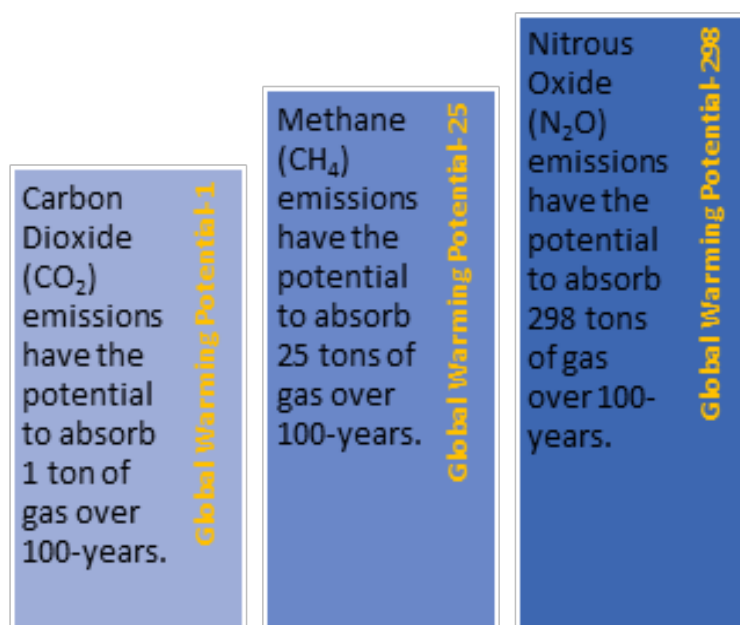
Carbon Dioxide ($CO_2$) emissions have the potential to absorb 1 ton of gas over 100-years.

Global Warming Potential-1

Methane ($CH_4$) emissions have the potential to absorb 25 tons of gas over 100-years.

Global Warming Potential-25

Nitrous Oxide ($N_2O$) emissions have the potential to absorb 298 tons of gas over 100-years.

Global Warming Potential-298